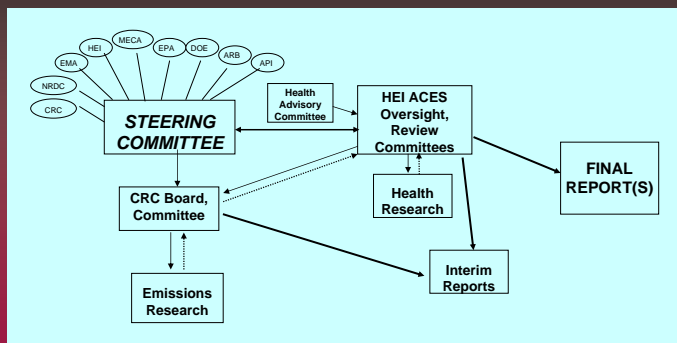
CRC
NRDC
EMA
HEI
MECA
EPA
DOE
ARB
API

STEERING COMMITTEE

Health Advisory Committee

HEI ACES Oversight, Review Committees

FINAL REPORT(S)

CRC Board, Committee

Health Research

Interim Reports

Emissions Research